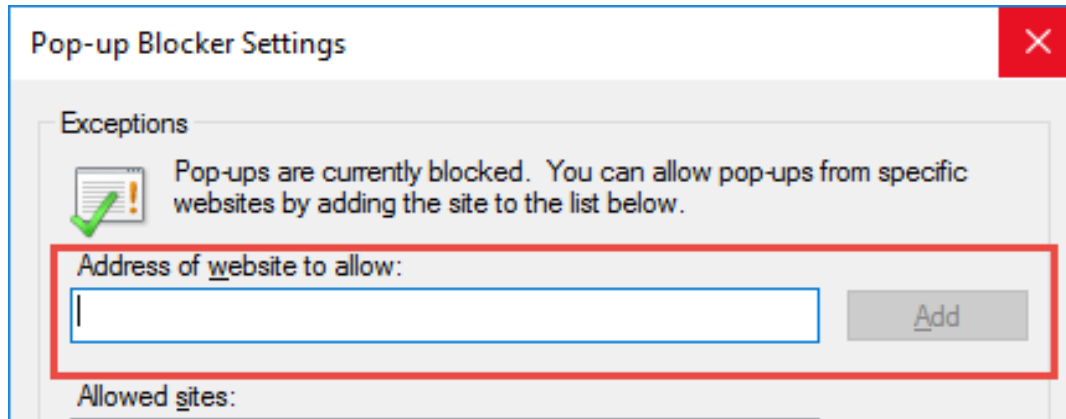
Pop-up Blocker Settings

Exceptions

Pop-ups are currently blocked. You can allow pop-ups from specific websites by adding the site to the list below.

Address of website to allow:

Add

Allowed sites: